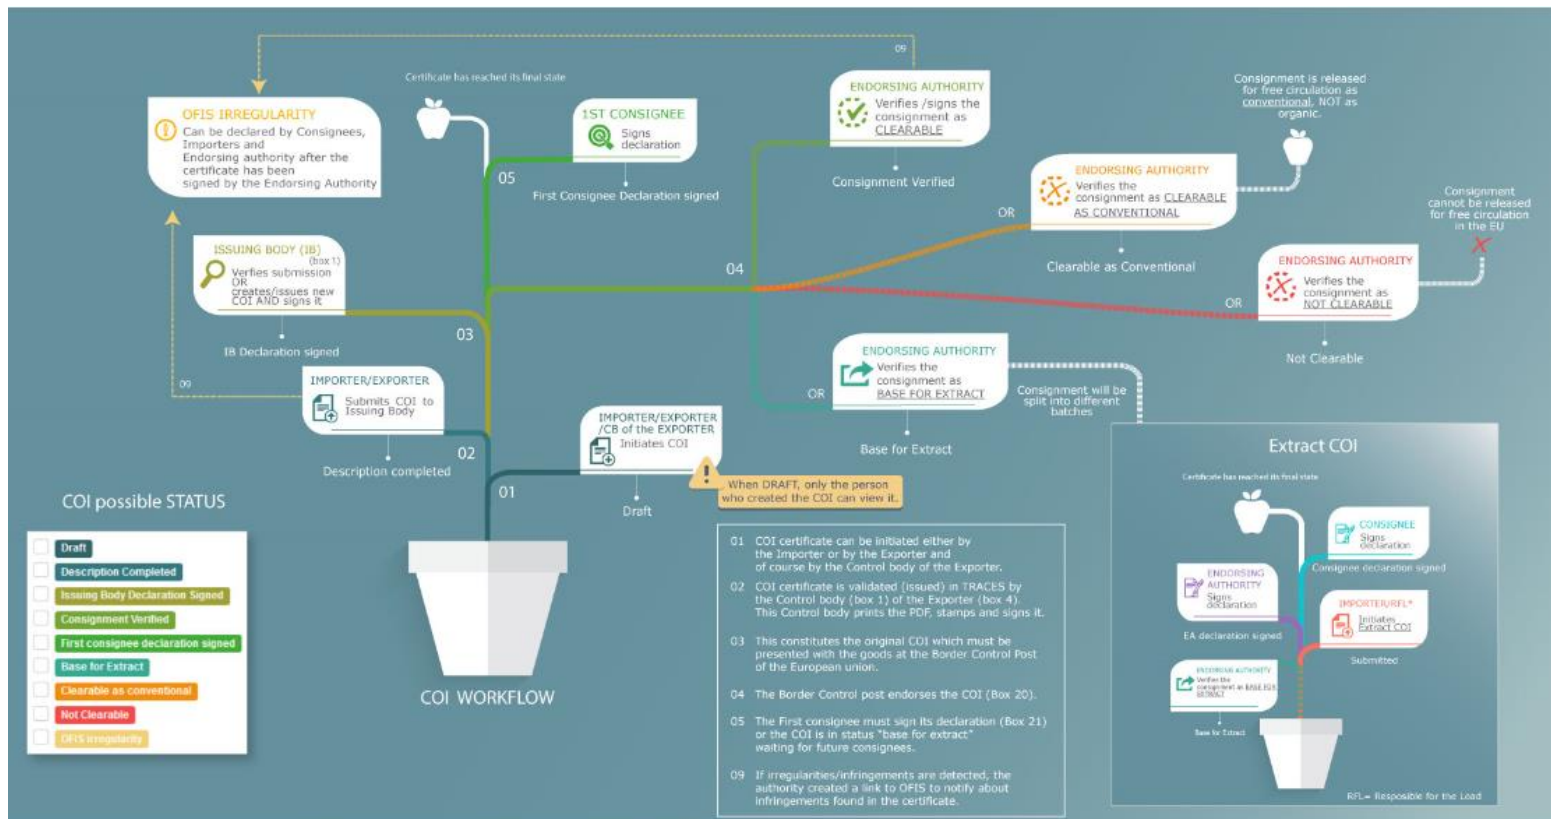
09

OFIS IRREGULARITY
Can be declared by Consignees, Importers and Endorsing authority after the certificate has been signed by the Endorsing Authority

Certificate has reached its final state

1ST CONSIGNEE
Signs declaration

First Consignee Declaration signed

05

ISSUING BODY (IB)
(box 1)
Verifies submission OR creates/issues new COI AND signs it

IB Declaration signed

03

09

IMPORTER/EXPORTER
Submits COI to Issuing Body

Description completed

02

01

IMPORTER/EXPORTER /CB of the EXPORTER
Initiates COI

When DRAFT, only the person who created the COI can view it.

Draft

04

ENDORSING AUTHORITY
Verifies /signs the consignment as CLEARABLE

Consignment Verified

Consignment is released for free circulation as conventional, NOT as organic.

ENDORSING AUTHORITY
Verifies the consignment as CLEARABLE AS CONVENTIONAL

OR

Clearable as Conventional

Consignment cannot be released for free circulation in the EU

ENDORSING AUTHORITY
Verifies the consignment as NOT CLEARABLE

OR

Not Clearable

ENDORSING AUTHORITY
Verifies the consignment as BASE FOR EXTRACT

OR

Consignment will be split into different batches

Base for Extract

COI possible STATUS

Draft
Description Completed
Issuing Body Declaration Signed
Consignment Verified
First consignee declaration signed
Base for Extract
Clearable as conventional
Not Clearable
OFIS irregularity

COI WORKFLOW

01 COI certificate can be initiated either by the Importer or by the Exporter and of course by the Control body of the Exporter.
02 COI certificate is validated (issued) in TRACES by the Control body (box 1) of the Exporter (box 4). This Control body prints the PDF, stamps and signs it.
03 This constitutes the original COI which must be presented with the goods at the Border Control Post of the European union.
04 The Border Control post endorses the COI (Box 20).
05 The First consignee must sign its declaration (Box 21) or the COI is in status "base for extract" waiting for future consignees.
09 If irregularities/infringements are detected, the authority created a link to OFIS to notify about infringements found in the certificate.

Extract COI

Certificate has reached its final state

CONSIGNEE
Signs declaration

Consignee declaration signed

ENDORSING AUTHORITY
Signs declaration

EA declaration signed

IMPORTER/RFL*
Initiates Extract COI

Submitted

ENDORSING AUTHORITY
Verifies the consignment as BASE FOR EXTRACT

Base for Extract

RFL= Responsible for the Load